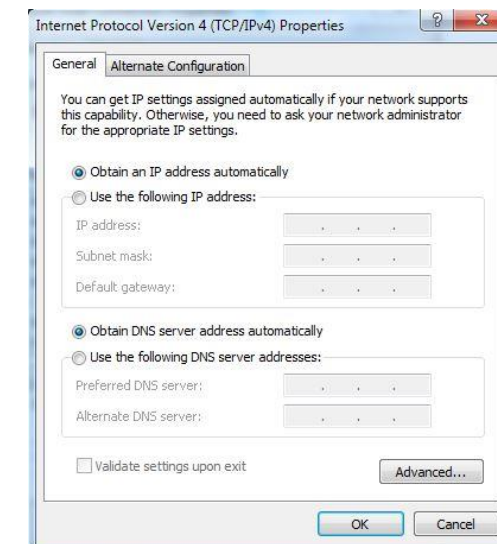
Internet Protocol Version 4 (TCP/IPv4) Properties

?

General

Alternate Configuration

You can get IP settings assigned automatically if your network supports this capability. Otherwise, you need to ask your network administrator for the appropriate IP settings.

Obtain an IP address automatically

Use the following IP address:

IP address:

Subnet mask:

Default gateway:

Obtain DNS server address automatically

Use the following DNS server addresses:

Preferred DNS server:

Alternate DNS server:

Validate settings upon exit

Advanced...

OK

Cancel